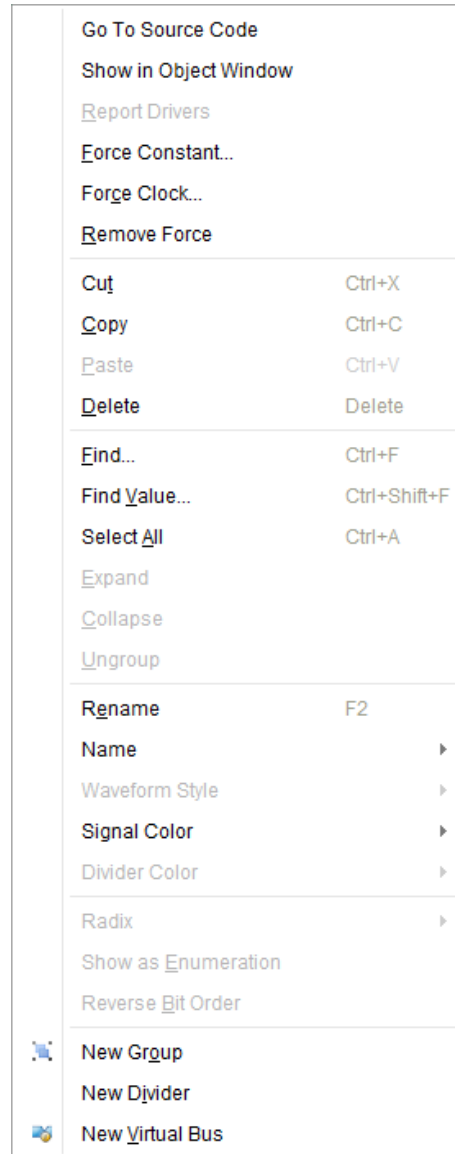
Go To Source Code
Show in Object Window
Report Drivers
Force Constant...
Force Clock...
Remove Force

Cut Ctrl+X
Copy Ctrl+C
Paste Ctrl+V
Delete Delete

Find... Ctrl+F
Find Value... Ctrl+Shift+F
Select All Ctrl+A
Expand
Collapse
Ungroup

Rename F2
Name
Waveform Style
Signal Color
Divider Color

Radix
Show as Enumeration
Reverse Bit Order

New Group
New Divider
New Virtual Bus